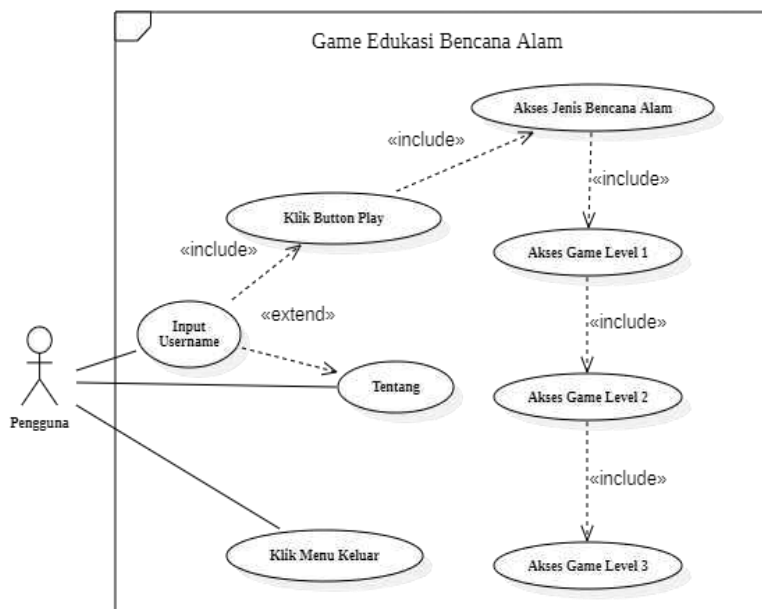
Game Edukasi Bencana Alam

Akses Jenis Bencana Alam

«include»

«include»

Klik Button Play

Akses Game Level 1

«include»

«extend»

Input Username

«include»

Pengguna

Tentang

Akses Game Level 2

«include»

Klik Menu Keluar

Akses Game Level 3